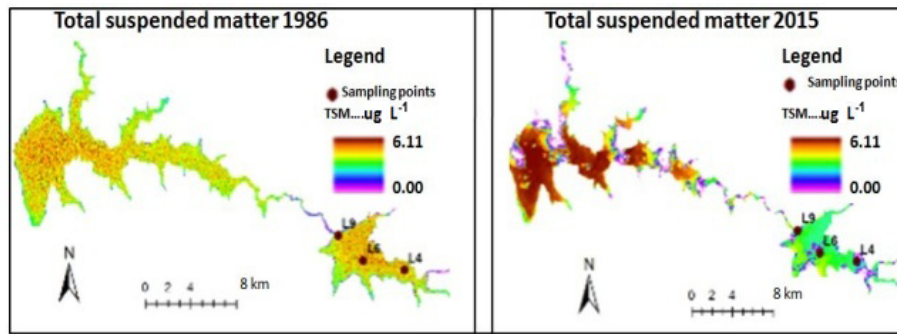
Total suspended matter 1986

Legend

Sampling points

TSM....ug $L^{-1}$

6.11

0.00

L9

L6

L4

N

0 2 4 8 km

Total suspended matter 2015

Legend

Sampling points

TSM....ug $L^{-1}$

6.11

0.00

L9

L6

L4

N

0 2 4 8 km